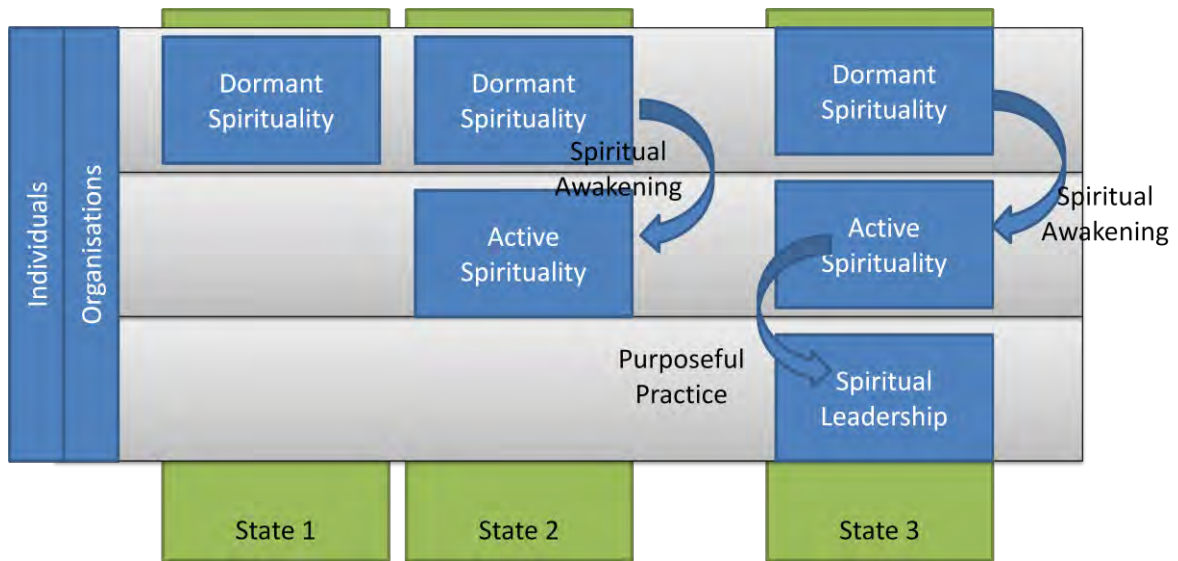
Individuals

Organisations

Dormant Spirituality

Dormant Spirituality

Spiritual Awakening

Active Spirituality

Dormant Spirituality

Spiritual Awakening

Active Spirituality

Purposeful Practice

Spiritual Leadership

State 1

State 2

State 3